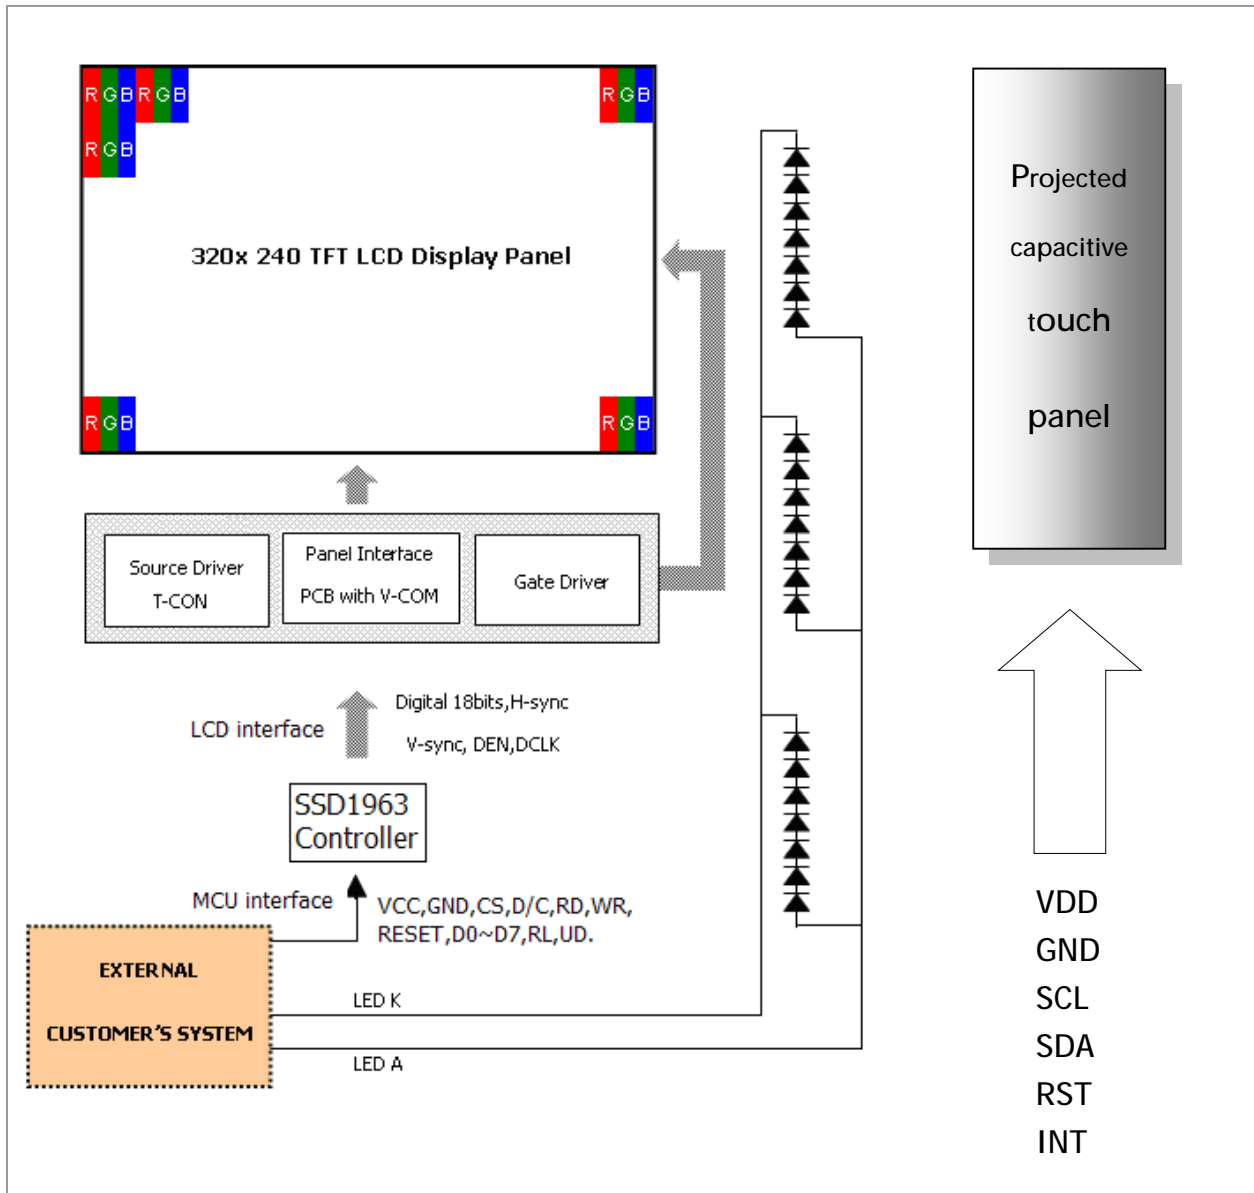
RGBRGB
RGB
RGB
RGB
RGB

320x 240 TFT LCD Display Panel

Projected
capacitive
touch
panel

Source Driver
T-CON

Panel Interface
PCB with V-COM

Gate Driver

LCD interface

Digital 18bits,H-sync
V-sync, DEN,DCLK

SSD1963
Controller

MCU interface

VCC,GND,CS,D/C,RD,WR,
RESET,D0~D7,RL,UD.

EXTERNAL
CUSTOMER'S SYSTEM

LED K
LED A

VDD
GND
SCL
SDA
RST
INT